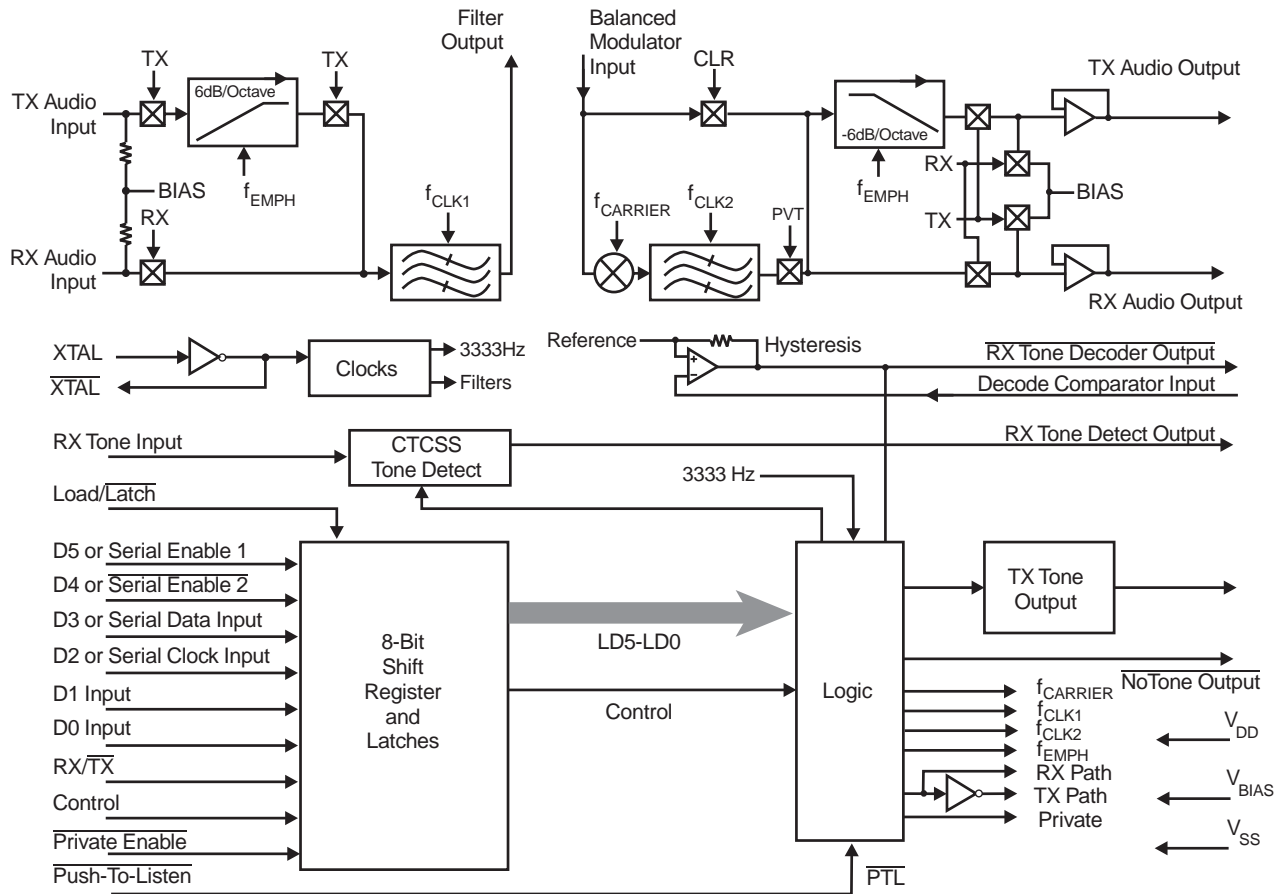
Filter Output

Balanced Modulator Input

TX

TX

6dB/Octave

CLR

-6dB/Octave

TX Audio Output

TX Audio Input

BIAS

$f_{EMPH}$

$f_{EMPH}$

RX

BIAS

RX

$f_{CLK1}$

$f_{CARRIER}$

$f_{CLK2}$

PVT

TX

RX Audio Input

RX Audio Output

XTAL

$\overline{XTAL}$

Clocks

3333Hz

Filters

Reference

Hysteresis

+

-

$\overline{\text{RX Tone Decoder Output}}$

Decode Comparator Input

RX Tone Input

CTCSS Tone Detect

$\overline{\text{RX Tone Detect Output}}$

Load/$\overline{\text{Latch}}$

3333 Hz

D5 or Serial Enable 1

D4 or $\overline{\text{Serial Enable 2}}$

D3 or Serial Data Input

D2 or Serial Clock Input

D1 Input

D0 Input

RX/$\overline{TX}$

Control

$\overline{\text{Private Enable}}$

$\overline{\text{Push-To-Listen}}$

8-Bit Shift Register and Latches

LD5-LD0

Control

Logic

TX Tone Output

$\overline{\text{NoTone Output}}$

$f_{CARRIER}$

$f_{CLK1}$

$f_{CLK2}$

$f_{EMPH}$

RX Path

TX Path

Private

$V_{DD}$

$V_{BIAS}$

$V_{SS}$

$\overline{PTL}$